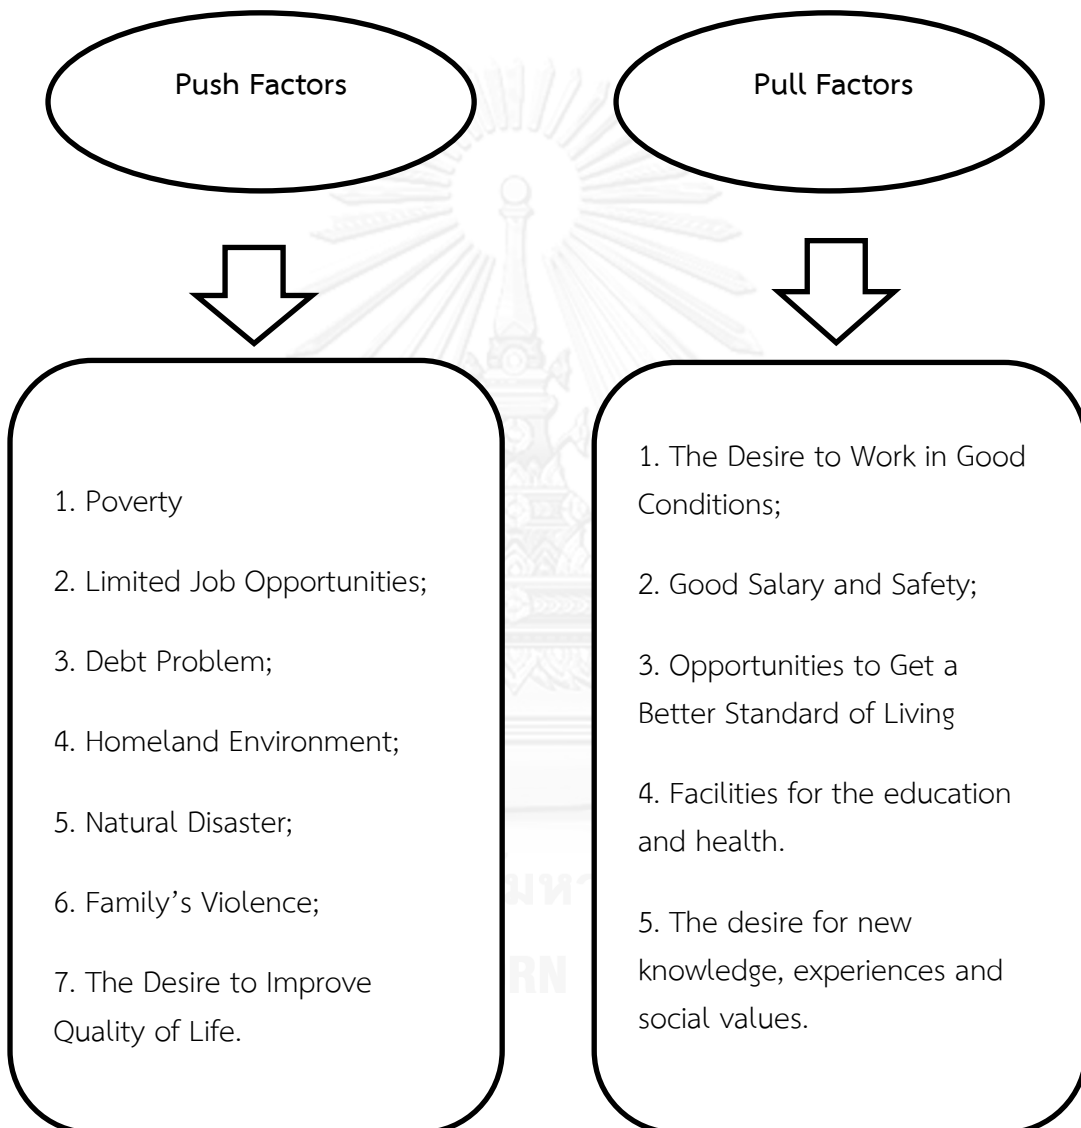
Push Factors

1. Poverty

2. Limited Job Opportunities;

3. Debt Problem;

4. Homeland Environment;

5. Natural Disaster;

6. Family's Violence;

7. The Desire to Improve Quality of Life.

Pull Factors

1. The Desire to Work in Good Conditions;

2. Good Salary and Safety;

3. Opportunities to Get a Better Standard of Living

4. Facilities for the education and health.

5. The desire for new knowledge, experiences and social values.